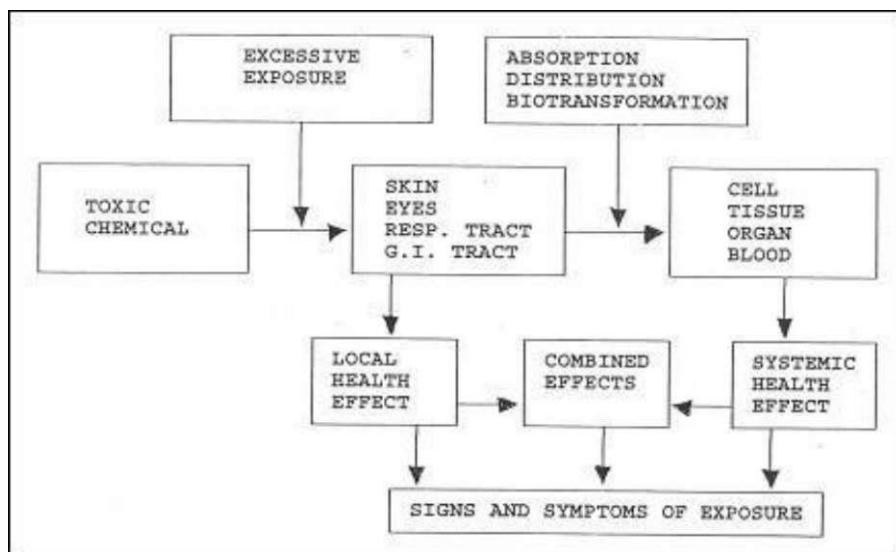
EXCESSIVE EXPOSURE

ABSORPTION
DISTRIBUTION
BIOTRANSFORMATION

TOXIC CHEMICAL

SKIN
EYES
RESP. TRACT
G.I. TRACT

CELL
TISSUE
ORGAN
BLOOD

LOCAL HEALTH EFFECT

COMBINED EFFECTS

SYSTEMIC HEALTH EFFECT

SIGNS AND SYMPTOMS OF EXPOSURE